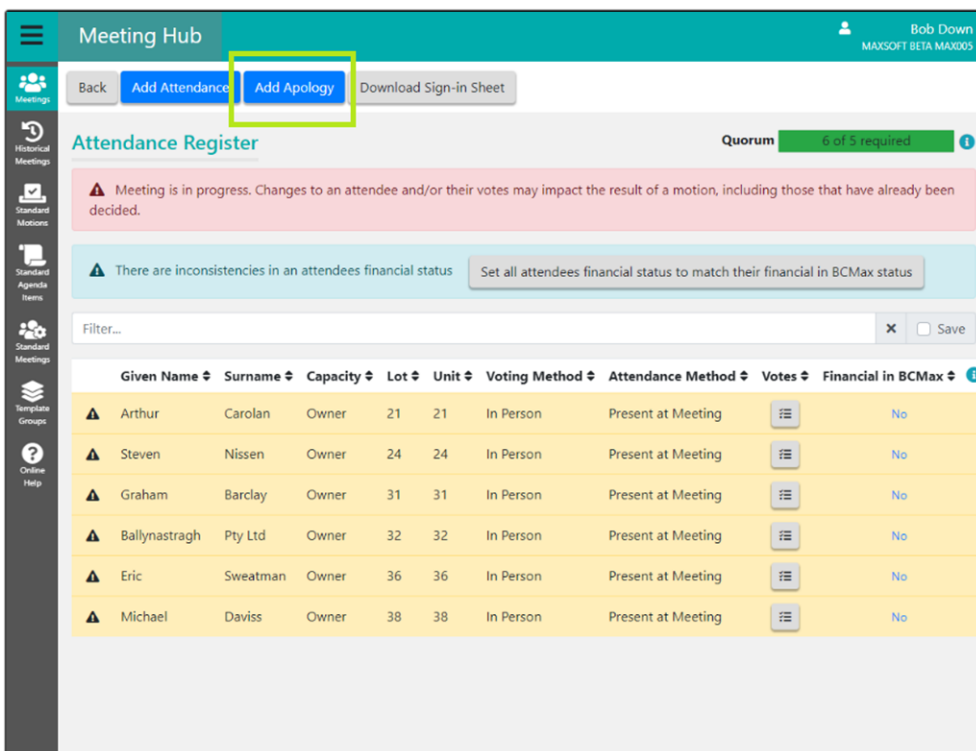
Meeting Hub

Bob Down
MAXSOFT BETA MAX005

Meetings
Historical Meetings
Standard Motions
Standard Agenda Items
Standard Meetings
Template Groups
Online Help

Back Add Attendance Add Apology Download Sign-in Sheet

Attendance Register

Quorum 6 of 5 required

Meeting is in progress. Changes to an attendee and/or their votes may impact the result of a motion, including those that have already been decided.

There are inconsistencies in an attendees financial status Set all attendees financial status to match their financial in BCMax status

Filter...

Save

| | Given Name | Surname | Capacity | Lot | Unit | Voting Method | Attendance Method | Votes | Financial in BCMax |
|---|---|---|---|---|---|---|---|---|---|
| | Arthur | Carolan | Owner | 21 | 21 | In Person | Present at Meeting | | No |
| | Steven | Nissen | Owner | 24 | 24 | In Person | Present at Meeting | | No |
| | Graham | Barclay | Owner | 31 | 31 | In Person | Present at Meeting | | No |
| | Ballynastragh | Pty Ltd | Owner | 32 | 32 | In Person | Present at Meeting | | No |
| | Eric | Sweatman | Owner | 36 | 36 | In Person | Present at Meeting | | No |
| | Michael | Daviss | Owner | 38 | 38 | In Person | Present at Meeting | | No |